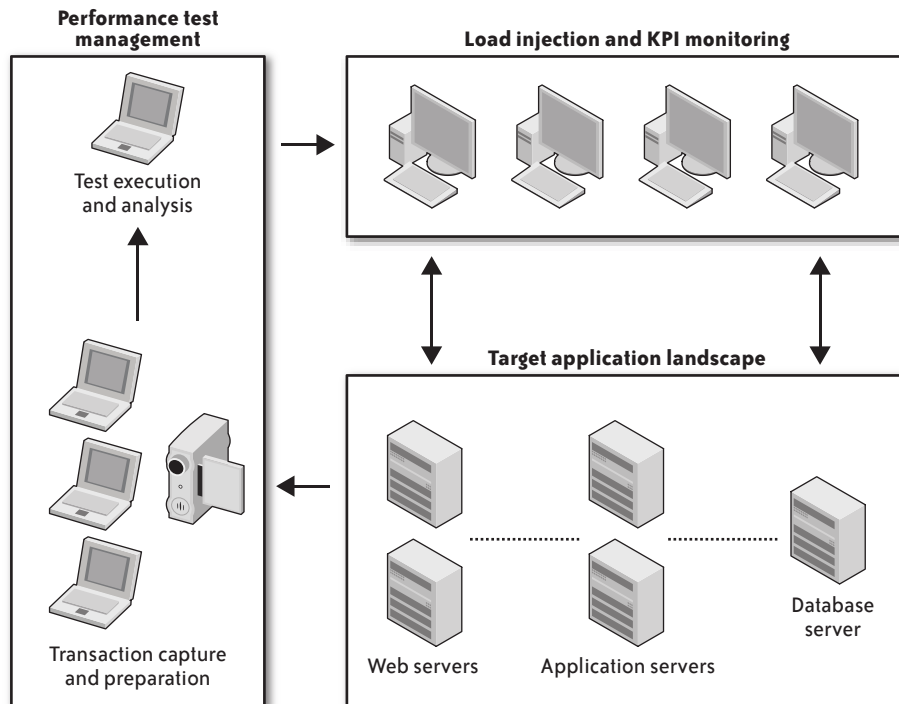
Performance test management

Load injection and KPI monitoring

Test execution and analysis

Target application landscape

Transaction capture and preparation

Web servers

Application servers

Database server